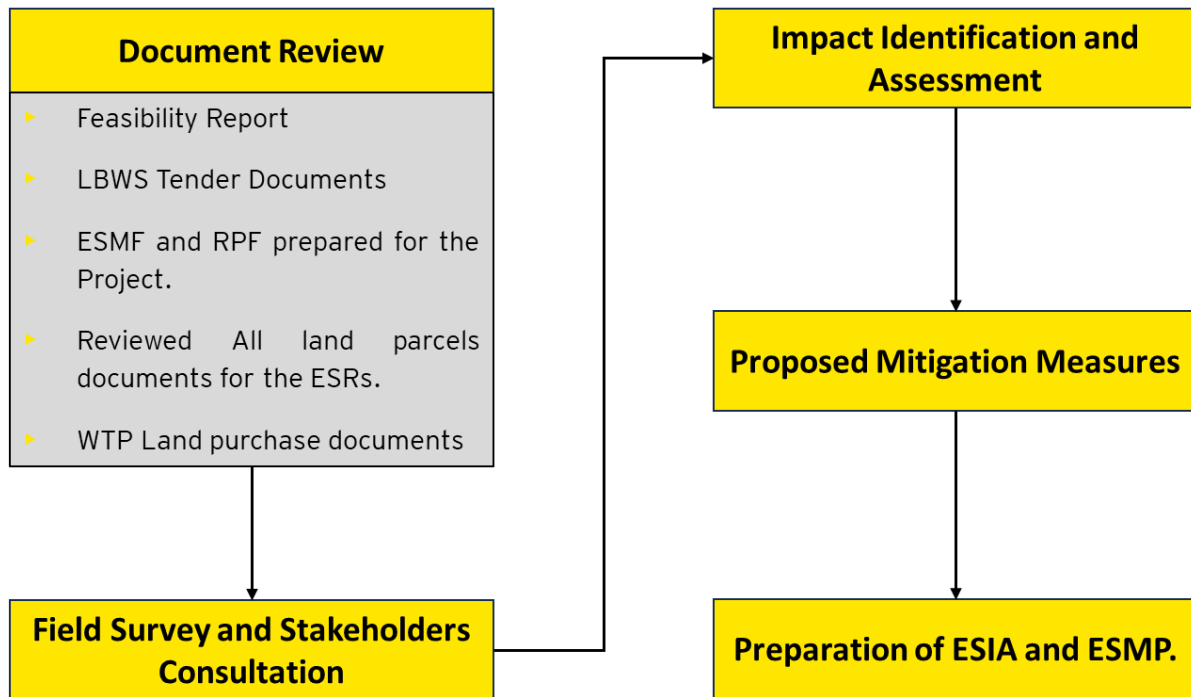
Document Review

- Feasibility Report
- LBWS Tender Documents
- ESMF and RPF prepared for the Project.
- Reviewed All land parcels documents for the ESRs.
- WTP Land purchase documents

Field Survey and Stakeholders Consultation

Impact Identification and Assessment

Proposed Mitigation Measures

Preparation of ESIA and ESMP.